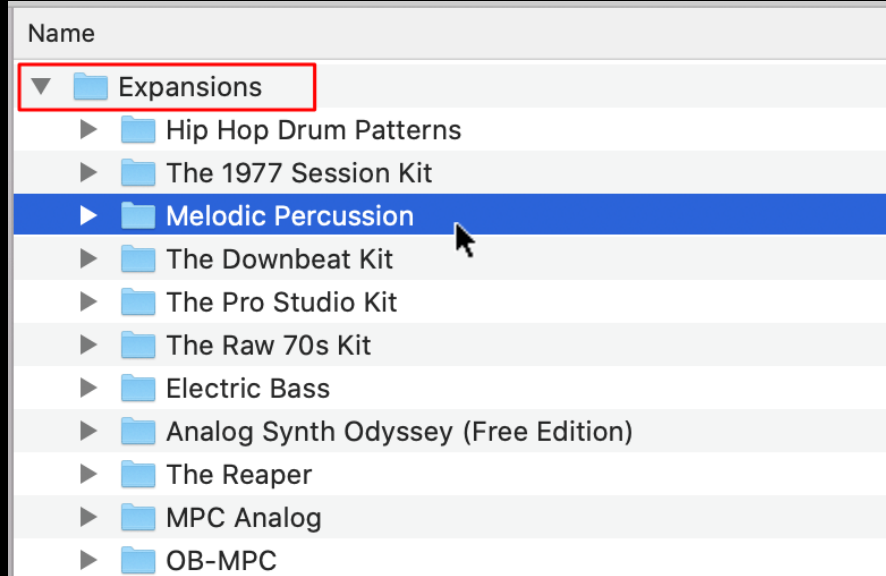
Name

Expansions

Hip Hop Drum Patterns

The 1977 Session Kit

Melodic Percussion

The Downbeat Kit

The Pro Studio Kit

The Raw 70s Kit

Electric Bass

Analog Synth Odyssey (Free Edition)

The Reaper

MPC Analog

OB-MPC